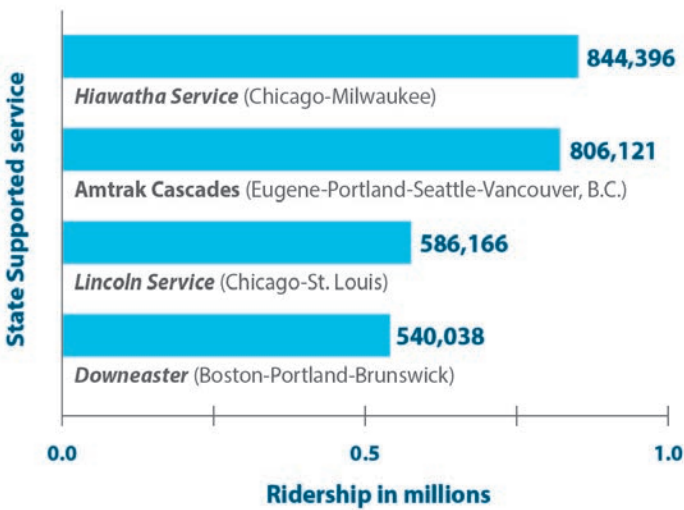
State Supported service

844,396
Hiawatha Service (Chicago-Milwaukee)

806,121
Amtrak Cascades (Eugene-Portland-Seattle-Vancouver, B.C.)

586,166
Lincoln Service (Chicago-St. Louis)

540,038
Downeaster (Boston-Portland-Brunswick)

0.0
0.5
1.0

Ridership in millions